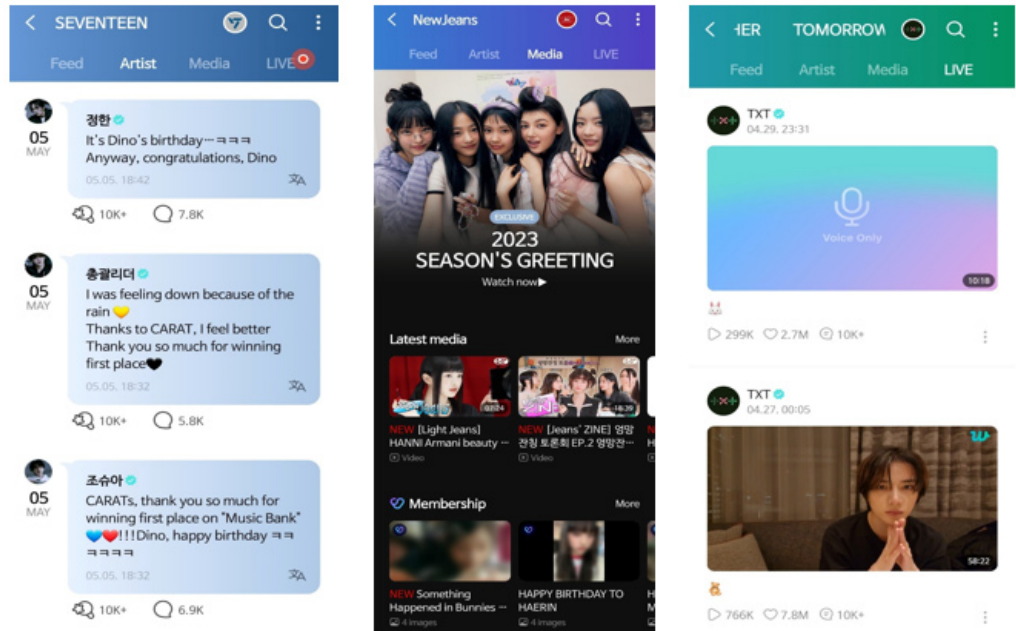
SEVENTEEN

Feed Artist Media LIVE

정한
It's Dino's birthday~ㅋㅋㅋ
Anyway, congratulations, Dino
05 MAY
05.05. 18:42
10K+ 7.8K

총괄리더
I was feeling down because of the rain
Thanks to CARAT, I feel better
Thank you so much for winning first place
05 MAY
05.05. 18:32
10K+ 5.8K

조슈아
CARATs, thank you so much for winning first place on "Music Bank" !!!Dino, happy birthday ㅋㅋㅋㅋㅋ
05 MAY
05.05. 18:32
10K+ 6.9K

NewJeans

Feed Artist Media LIVE

EXCLUSIVE
2023
SEASON'S GREETING
Watch now▶

Latest media More
NEW [Light Jeans] HANNI Armani beauty ...
Video
NEW [Jeans' ZINE] 영망잔칭 토론회 EP.2 영망잔...
Video

Membership More
NEW Something Happened in Bunnies ...
4 images
HAPPY BIRTHDAY TO HAERIN
4 images

HER TOMORROW

Feed Artist Media LIVE

TXT
04.29. 23:31
Voice Only
10:18
299K 2.7M 10K+

TXT
04.27. 00:05
58:22
766K 7.8M 10K+